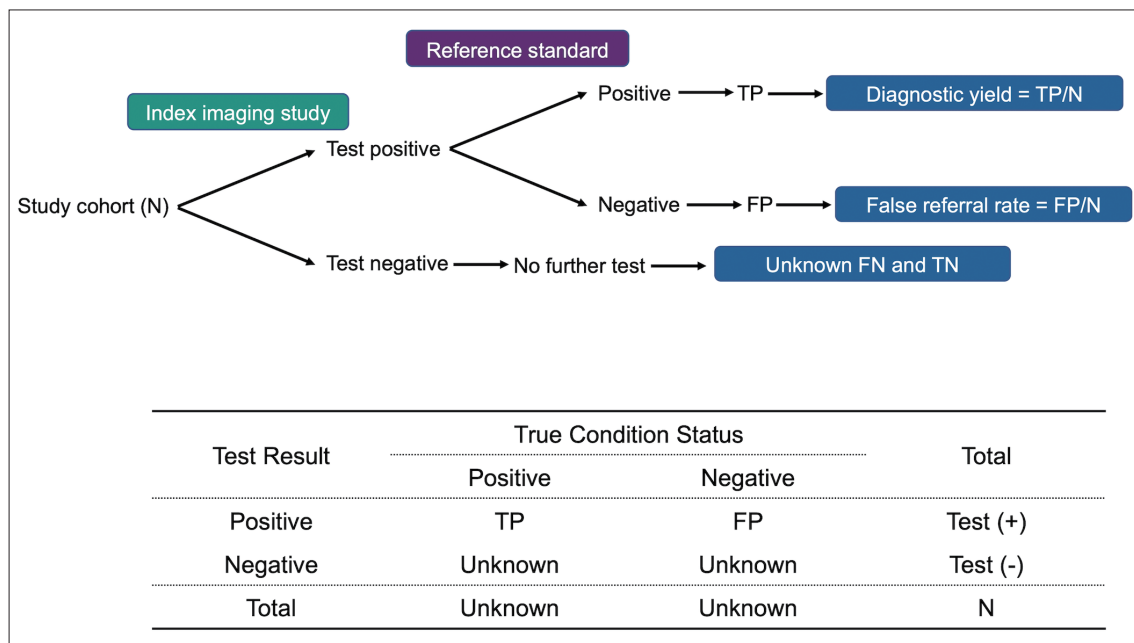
Reference standard

Index imaging study

Study cohort (N)

Test positive

Positive → TP → Diagnostic yield = TP/N

Negative → FP → False referral rate = FP/N

Test negative → No further test → Unknown FN and TN

| Test Result | True Condition Status: Positive | True Condition Status: Negative | Total |
|---|---|---|---|
| Positive | TP | FP | Test (+) |
| Negative | Unknown | Unknown | Test (-) |
| Total | Unknown | Unknown | N |